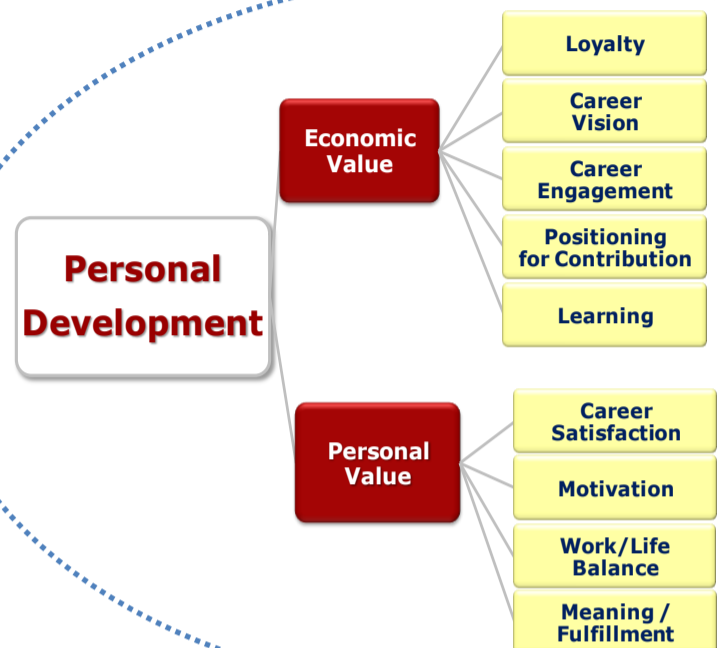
Personal Development

Economic Value

Loyalty

Career Vision

Career Engagement

Positioning for Contribution

Learning

Personal Value

Career Satisfaction

Motivation

Work/Life Balance

Meaning / Fulfillment